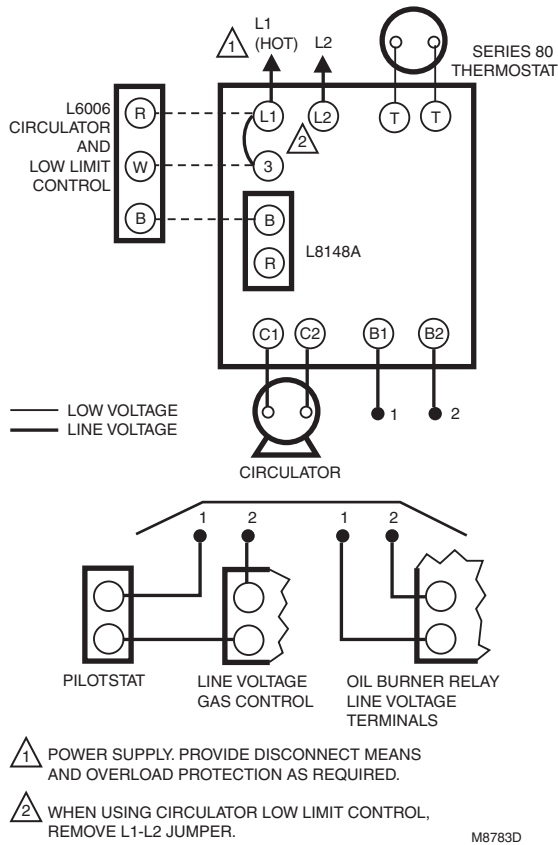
1 L1 (HOT) L2

SERIES 80 THERMOSTAT

T T

L6006 CIRCULATOR AND LOW LIMIT CONTROL

R W B

L1 L2 2 3

B R

L8148A

C1 C2 B1 B2

LOW VOLTAGE
LINE VOLTAGE

1 2

CIRCULATOR

1 2 1 2

PILOTSTAT

LINE VOLTAGE GAS CONTROL

OIL BURNER RELAY LINE VOLTAGE TERMINALS

1 POWER SUPPLY. PROVIDE DISCONNECT MEANS AND OVERLOAD PROTECTION AS REQUIRED.

2 WHEN USING CIRCULATOR LOW LIMIT CONTROL, REMOVE L1-L2 JUMPER.

M8783D